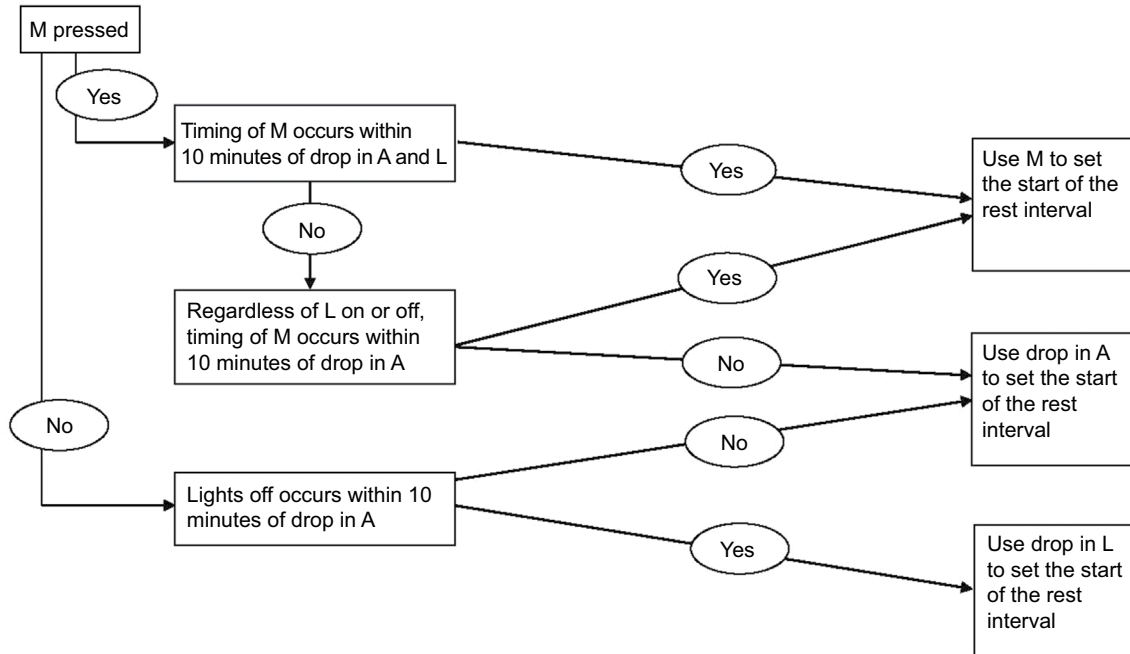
M pressed

Yes

Timing of M occurs within 10 minutes of drop in A and L

Yes

Use M to set the start of the rest interval

No

Yes

Regardless of L on or off, timing of M occurs within 10 minutes of drop in A

No

Use drop in A to set the start of the rest interval

No

No

Lights off occurs within 10 minutes of drop in A

Yes

Use drop in L to set the start of the rest interval